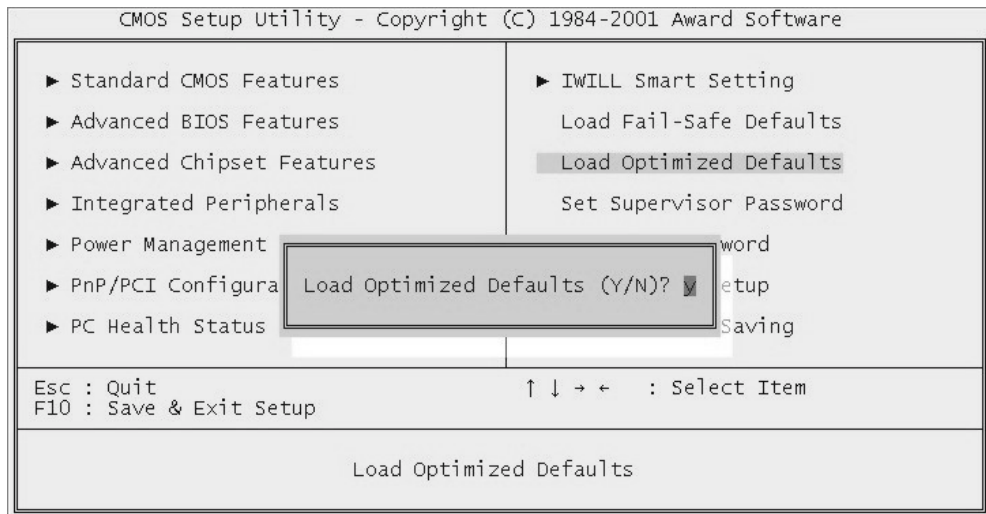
CMOS Setup Utility - Copyright (C) 1984-2001 Award Software

► Standard CMOS Features

► Advanced BIOS Features

► Advanced Chipset Features

► Integrated Peripherals

► Power Management

► PnP/PCI Configura

► PC Health Status

► IWILL Smart Setting

Load Fail-Safe Defaults

Load Optimized Defaults

Set Supervisor Password

word

etup

Saving

Load Optimized Defaults (Y/N)? y

Esc : Quit
F10 : Save & Exit Setup

↑ ↓ → ← : Select Item

Load Optimized Defaults